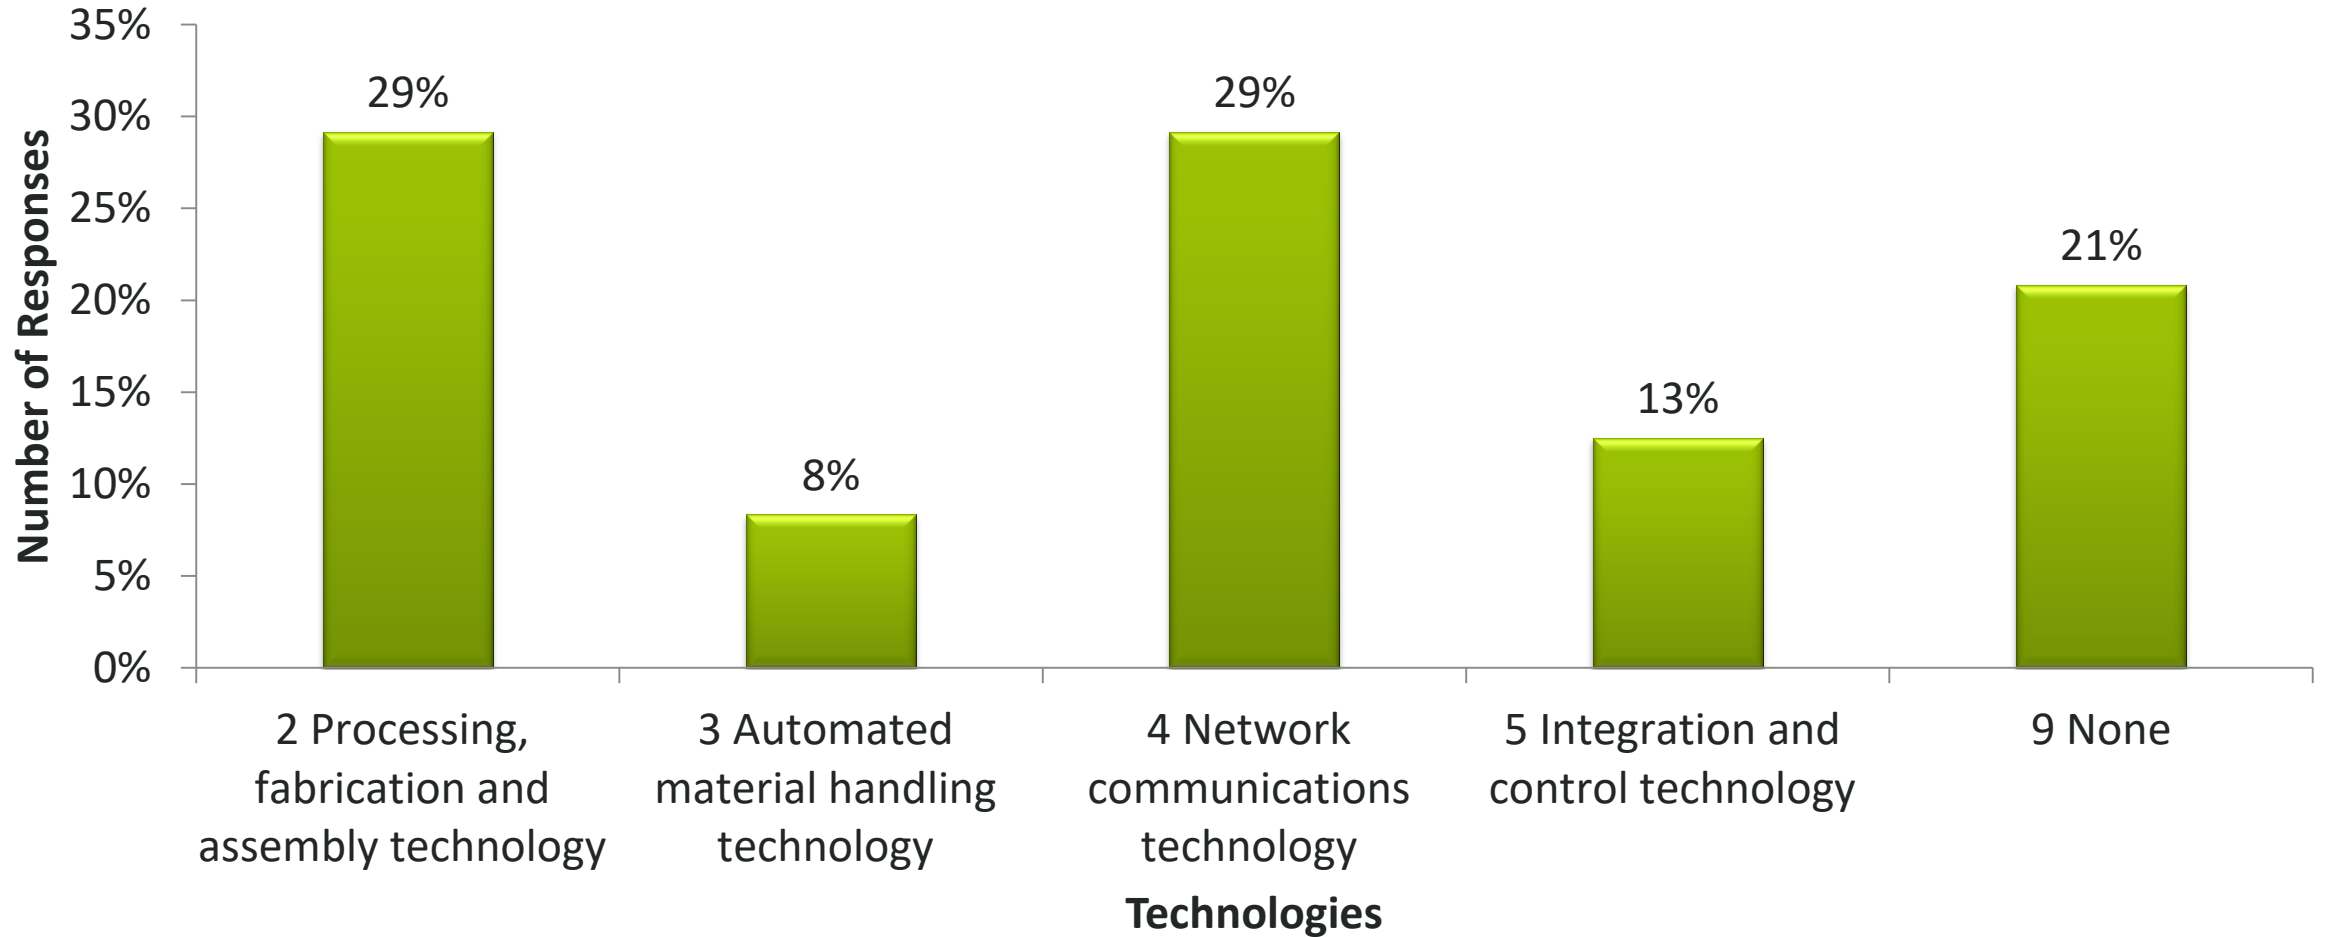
35%
30%
25%
20%
15%
10%
5%
0%

Number of Responses

29%
8%
29%
13%
21%

2 Processing, fabrication and assembly technology
3 Automated material handling technology
4 Network communications technology
5 Integration and control technology
9 None

Technologies